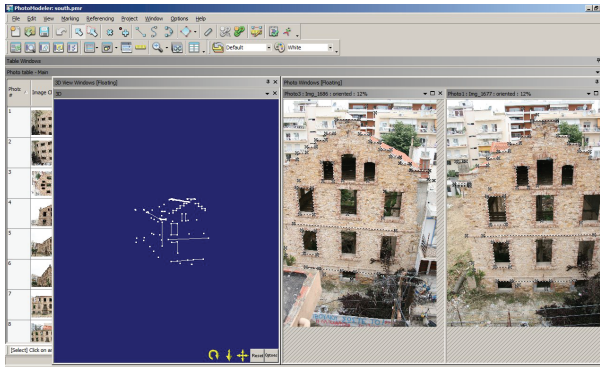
PhotoModeler: south.pmr

File Edit View Marking Referencing Project Window Options Help

Default White

Table Windows

Photo table - Main

Photo # Image

1
2
3
4
5
6
7
8

3D View Windows [Floating]

3D

Photo Windows [Floating]

Photo 0 : Img_1666 : oriented : 12%

Photo 1 : Img_1677 : oriented : 12%

Reset Options

[Select] Click on an